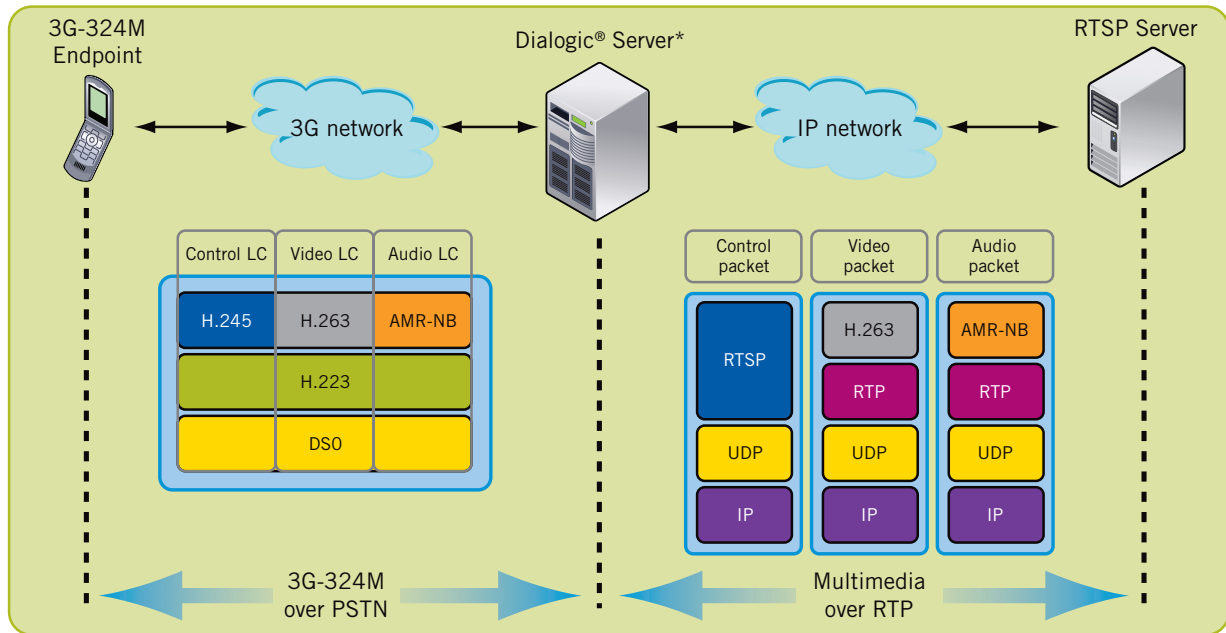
3G-324M Endpoint

Dialogic® Server*

RTSP Server

3G network

IP network

Control LC

Video LC

Audio LC

H.245

H.263

AMR-NB

H.223

DS0

Control packet

Video packet

Audio packet

RTSP

H.263

AMR-NB

RTP

RTP

UDP

UDP

UDP

IP

IP

IP

3G-324M over PSTN

Multimedia over RTP